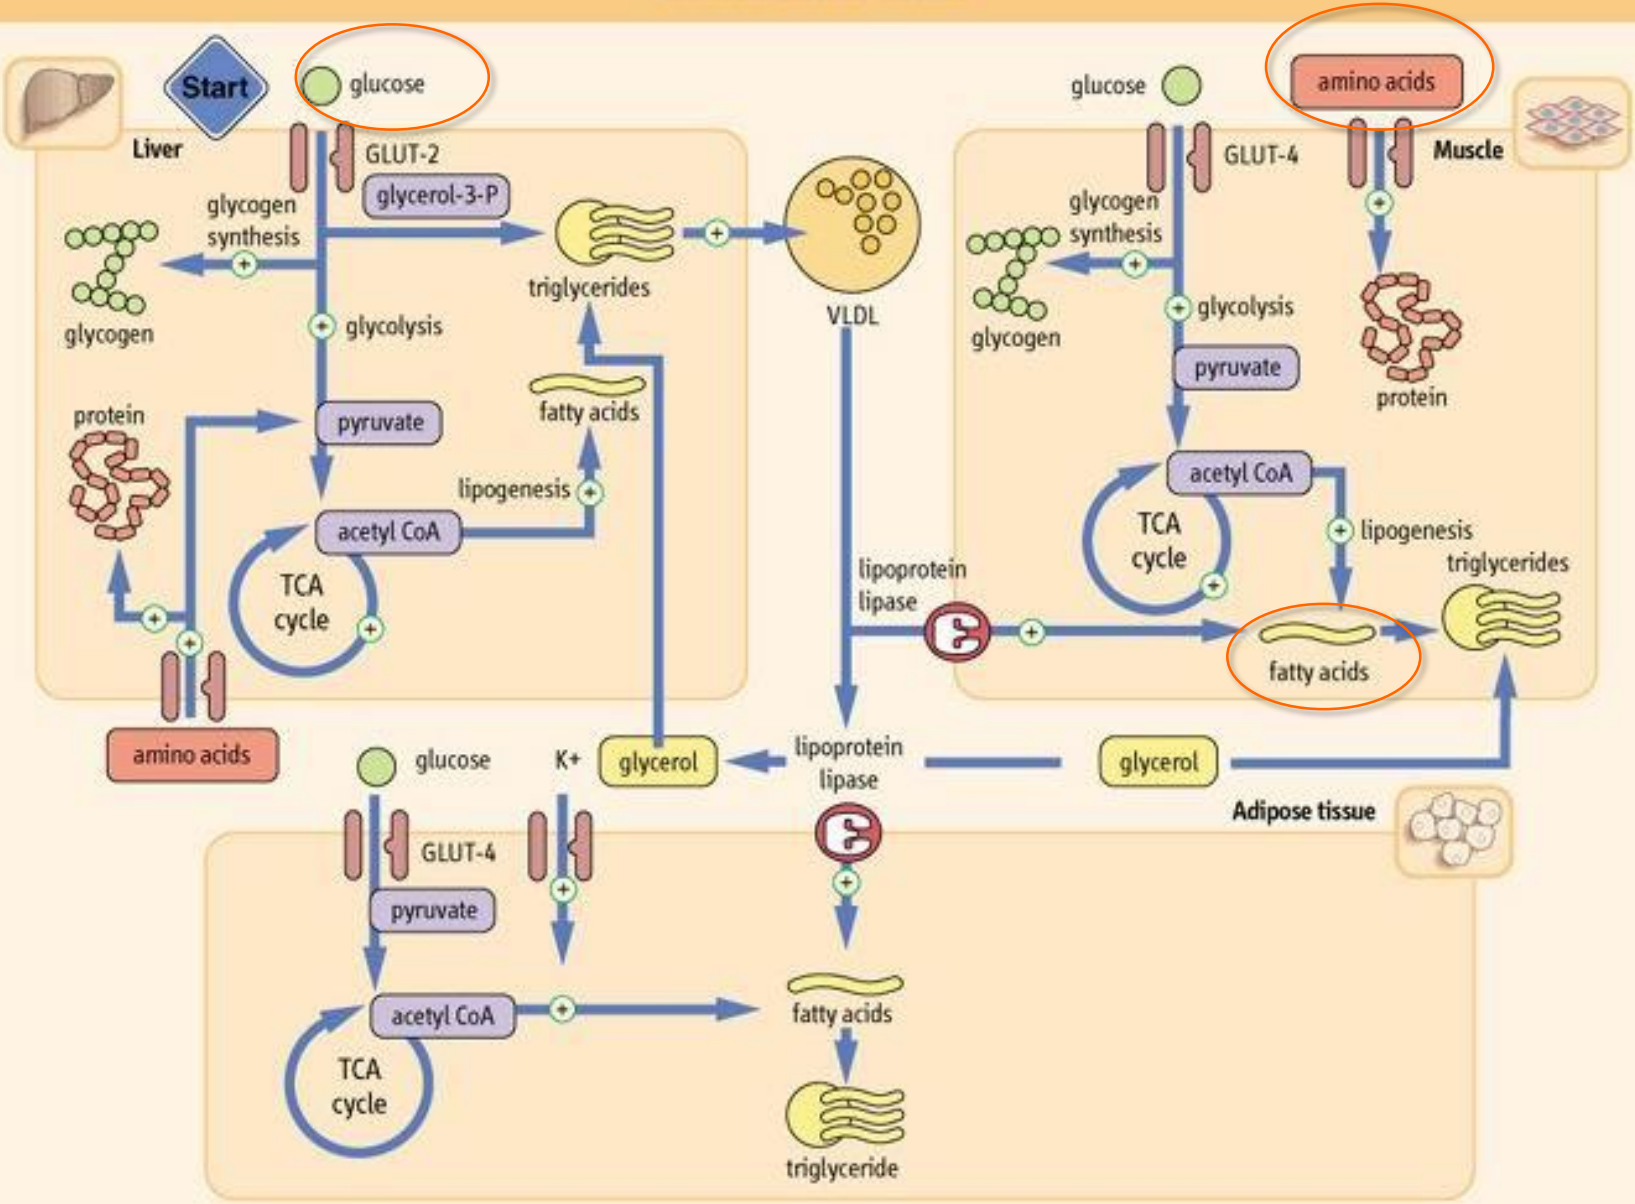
Start
glucose
Liver
GLUT-2
glycerol-3-P
glycogen synthesis
glycogen
triglycerides
VLDL
glycolysis
protein
pyruvate
fatty acids
lipogenesis
acetyl CoA
TCA cycle
amino acids

glucose
amino acids
Muscle
GLUT-4
glycogen synthesis
glycogen
glycolysis
pyruvate
protein
acetyl CoA
TCA cycle
lipogenesis
triglycerides
lipoprotein lipase
fatty acids

glucose
K+
glycerol
lipoprotein lipase
glycerol
Adipose tissue
GLUT-4
pyruvate
acetyl CoA
TCA cycle
fatty acids
triglyceride